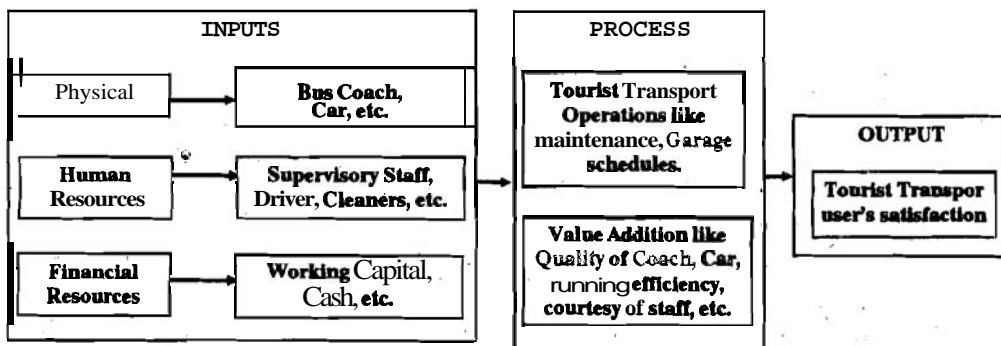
INPUTS

Physical

Bus Coach, Car, etc.

Human Resources

Supervisory Staff, Driver, Cleaners, etc.

Financial Resources

Working Capital, Cash, etc.

PROCESS

Tourist Transport Operations like maintenance, Garage schedules.

Value Addition like Quality of Coach, Car, running efficiency, courtesy of staff, etc.

OUTPUT

Tourist Transpor user's satisfaction